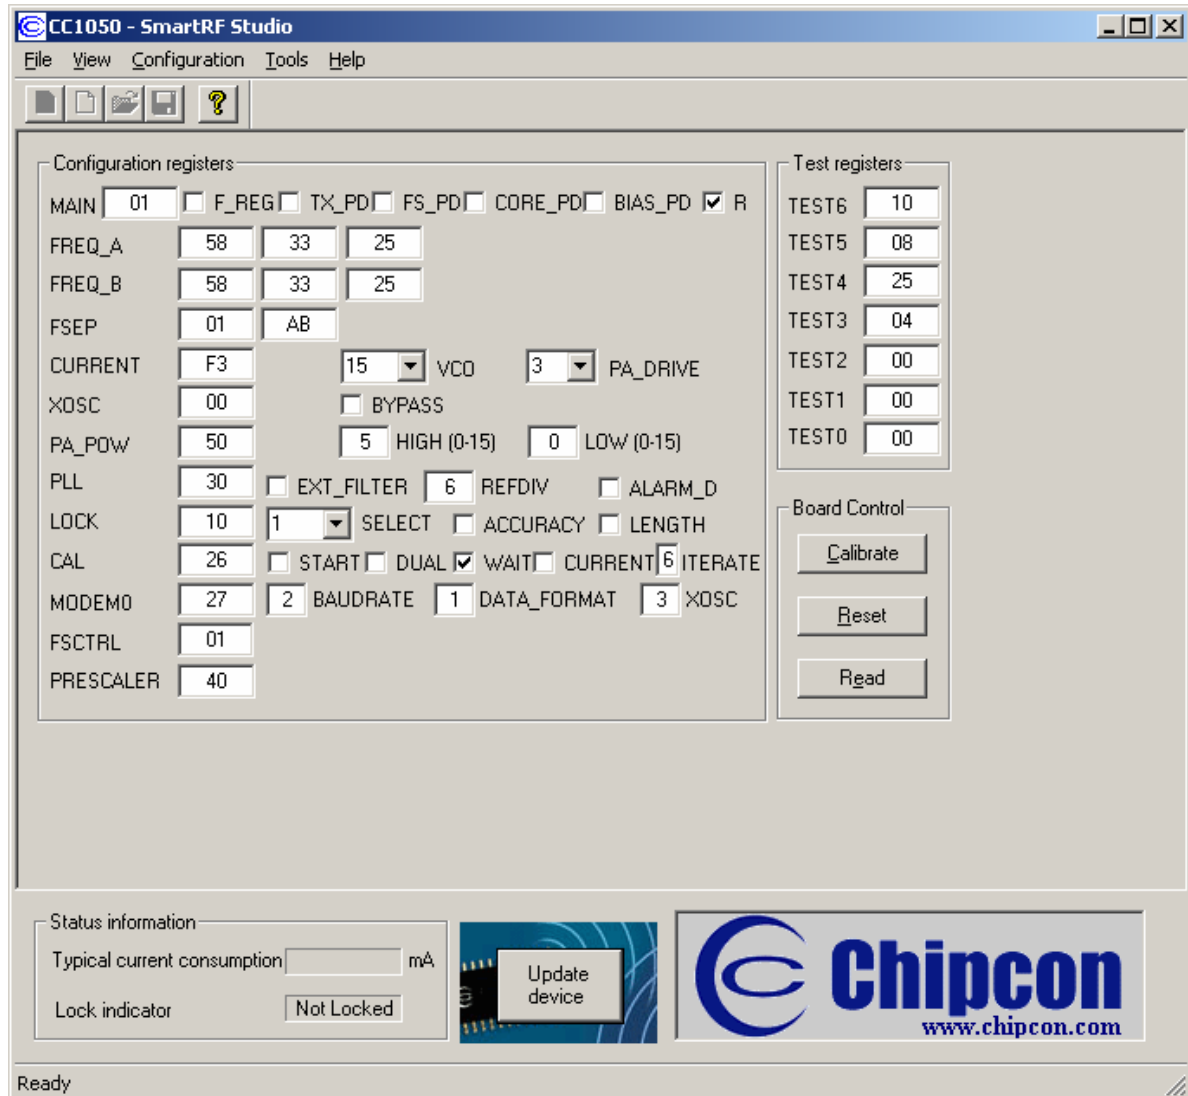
CC1050 - SmartRF Studio

File View Configuration Tools Help

Configuration registers

MAIN 01 F_REG TX_PD FS_PD CORE_PD BIAS_PD R

FREQ_A 58 33 25

FREQ_B 58 33 25

FSEP 01 AB

CURRENT F3 15 VCO 3 PA_DRIVE

XOSC 00 BYPASS

PA_POW 50 5 HIGH (0-15) 0 LOW (0-15)

PLL 30 EXT_FILTER 6 REFDIV ALARM_D

LOCK 10 1 SELECT ACCURACY LENGTH

CAL 26 START DUAL WAIT CURRENT 6 ITERATE

MODEM0 27 2 BAUDRATE 1 DATA_FORMAT 3 XOSC

FSCTRL 01

PRESCALER 40

Test registers

TEST6 10
TEST5 08
TEST4 25
TEST3 04
TEST2 00
TEST1 00
TEST0 00

Board Control

Calibrate

Reset

Read

Status information

Typical current consumption mA

Lock indicator Not Locked

Update device

Chipcon
www.chipcon.com

Ready